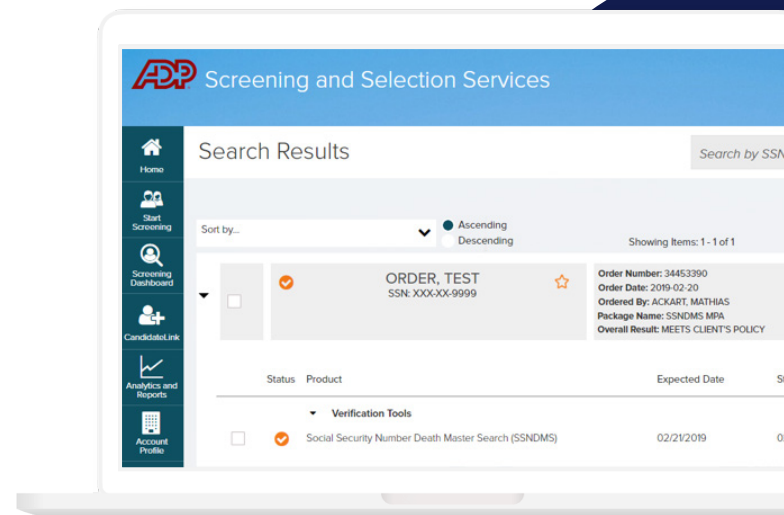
ADP Screening and Selection Services

Home
Start Screening
Screening Dashboard
CandidateLink
Analytics and Reports
Account Profile

Search Results

Search by SSN

Sort by...
Ascending
Descending
Showing Items: 1 - 1 of 1

ORDER, TEST
SSN: XXX-XX-9999

Order Number: 34453390
Order Date: 2019-02-20
Ordered By: ACKART, MATHIAS
Package Name: SSNDMS MPA
Overall Result: MEETS CLIENT'S POLICY

Status Product Expected Date S

Verification Tools

Social Security Number Death Master Search (SSNDMS) 02/21/2019 0